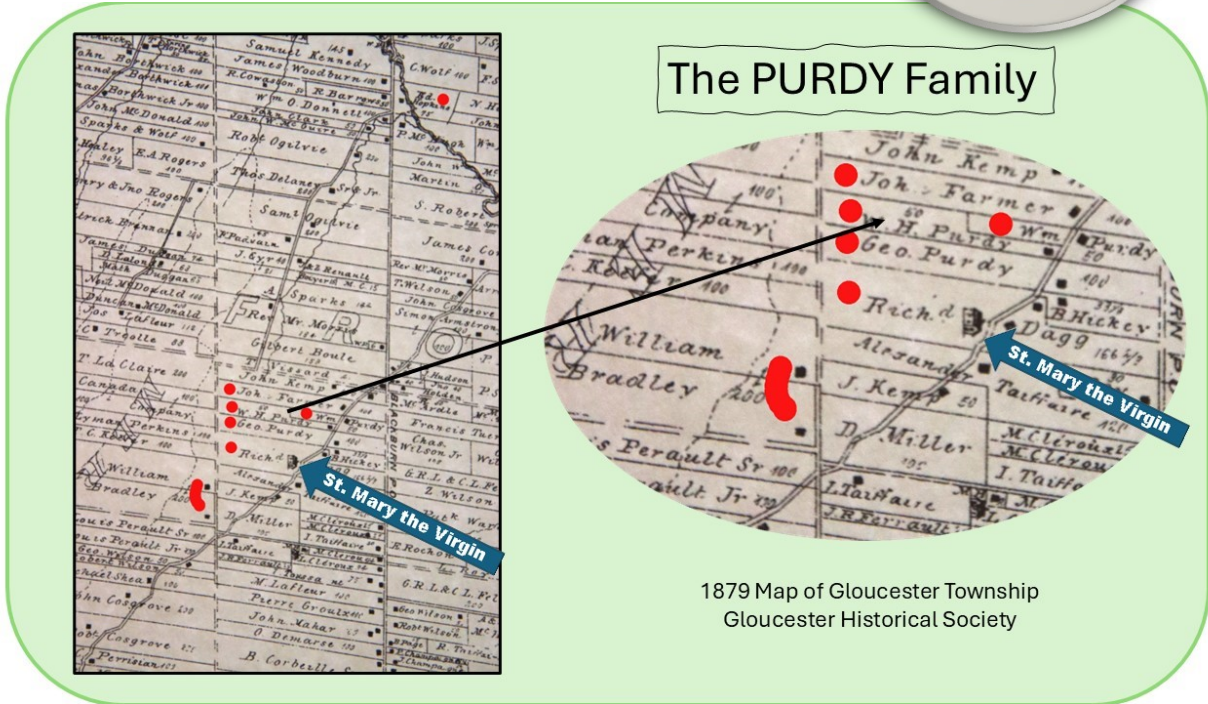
The PURDY Family

John Borthwick
Borthwick
Borthwick Jr
John McDonald
Sparks & Wolf
Samuel Kennedy
James Woodburn
R. Cowsdon
R. Barrywood
Wm O. Donnell
John Clark
Robt Ogilvie
R.A. Rogers
Thos Delaney
Saml Ogilvie
C. Wolf
John Martin
S. Robert
James
Rev. Mr Morris
T. Wilson
John Cosgrove
Simon
A. Sparks
Gilbert Boule
John Kemp
Joh. Farmer
W. H. Purdy
Geo. Purdy
Rich.d
Purdy
Francis
Chas. Wilson Jr
T. La Claire
Canada Company
Lyman Perkins
William Bradley
J. Kemp
D. Miller
Alexander
Perault Sr
Perault Jr
Geo. Wilson
Shea
John Cosgrove
Cosgrove
Perrisian
J. Taillefaire
M. Lafleur
Pierre Groulx
John Mahar
O. Demarse
B. Corbeille
G.R. L. & C.L.
Z. Wilson
E. Rochon
Geo. Wilson
Robt Wilson
St. Mary the Virgin

John Kemp
Joh. Farmer
Company
Perkins
W. H. Purdy
Wm
Purdy
Geo. Purdy
Rich.d
B. Hickey
Dagg
William
Bradley
Alexander
J. Kemp
Taillefaire
D. Miller
M. Clerouax
M. Clerouax
J. Taillefaire
Perault Sr
Perault Jr
J.R. Perrault
St. Mary the Virgin

1879 Map of Gloucester Township
Gloucester Historical Society